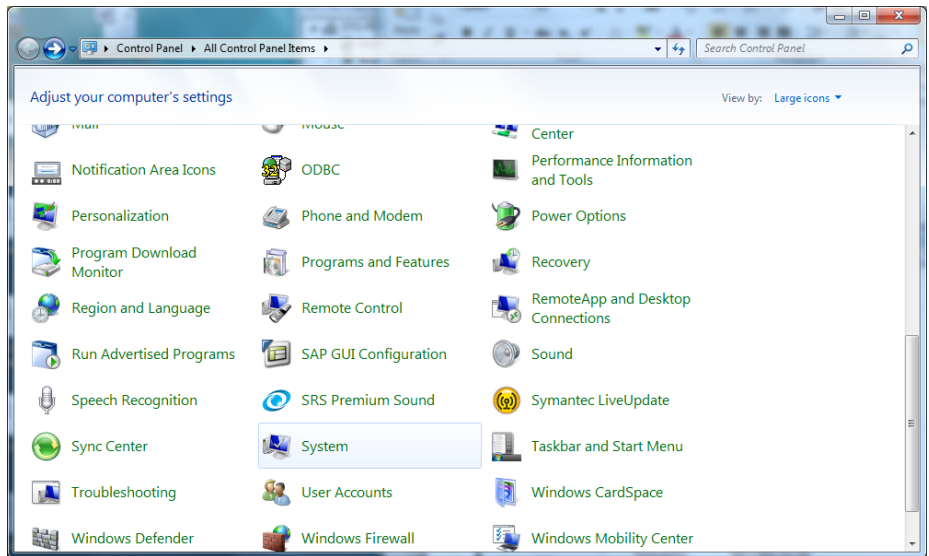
Control Panel ▸ All Control Panel Items ▸

Search Control Panel

Adjust your computer's settings

View by: Large icons ▾

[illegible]

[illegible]

Center

Notification Area Icons

ODBC

Performance Information and Tools

Personalization

Phone and Modem

Power Options

Program Download Monitor

Programs and Features

Recovery

Region and Language

Remote Control

RemoteApp and Desktop Connections

Run Advertised Programs

SAP GUI Configuration

Sound

Speech Recognition

SRS Premium Sound

Symantec LiveUpdate

Sync Center

System

Taskbar and Start Menu

Troubleshooting

User Accounts

Windows CardSpace

Windows Defender

Windows Firewall

Windows Mobility Center